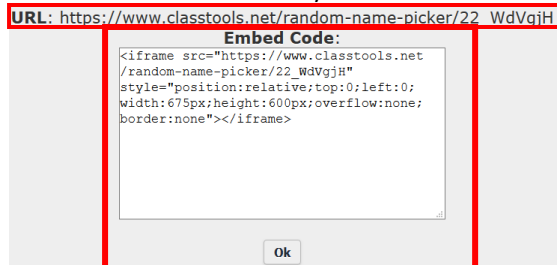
URL: https://www.classtools.net/random-name-picker/22_WdVgjH

Embed Code:

<iframe src="https://www.classtools.net/random-name-picker/22_WdVgjH" style="position:relative;top:0;left:0;width:675px;height:600px;overflow:none;border:none"></iframe>

Ok